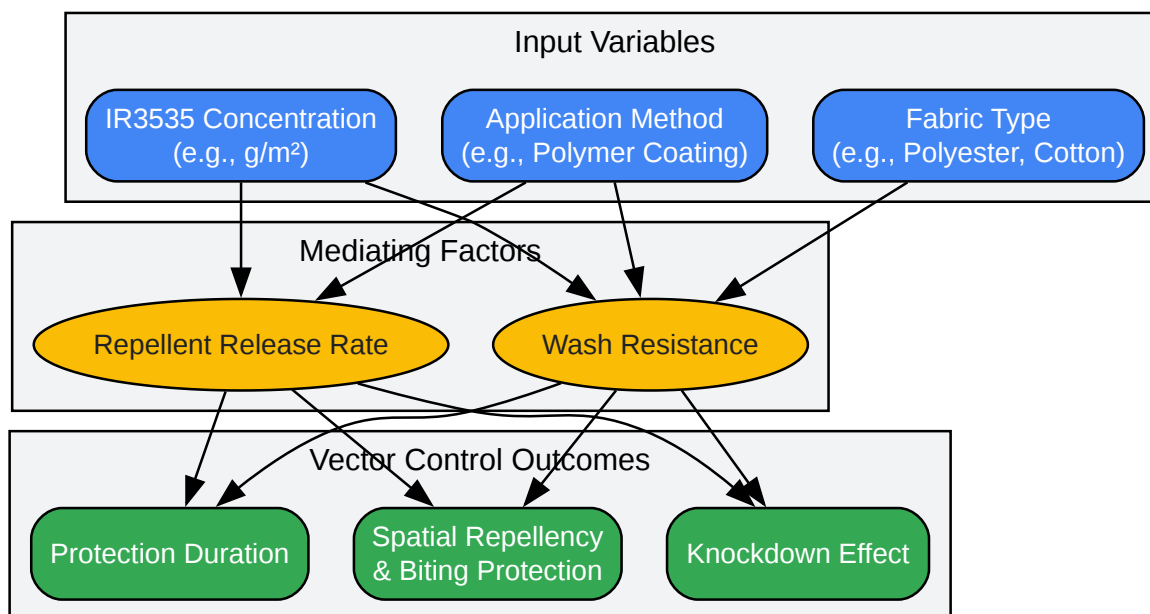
Input Variables

IR3535 Concentration (e.g., g/m²)

Application Method (e.g., Polymer Coating)

Fabric Type (e.g., Polyester, Cotton)

Mediating Factors

Repellent Release Rate

Wash Resistance

Vector Control Outcomes

Protection Duration

Spatial Repellency & Biting Protection

Knockdown Effect